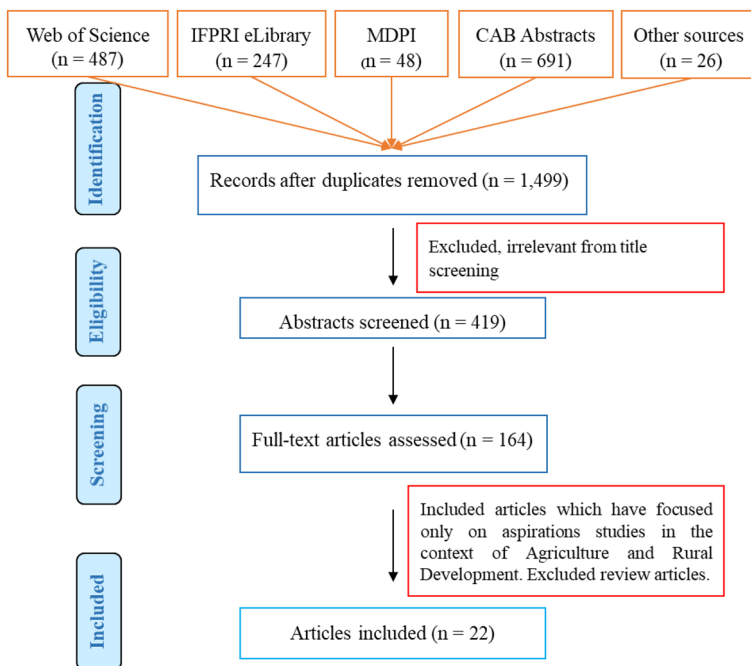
Web of Science (n = 487)

IFPRI eLibrary (n = 247)

MDPI (n = 48)

CAB Abstracts (n = 691)

Other sources (n = 26)

Identification

Records after duplicates removed (n = 1,499)

Excluded, irrelevant from title screening

Eligibility

Abstracts screened (n = 419)

Screening

Full-text articles assessed (n = 164)

Included articles which have focused only on aspirations studies in the context of Agriculture and Rural Development. Excluded review articles.

Included

Articles included (n = 22)